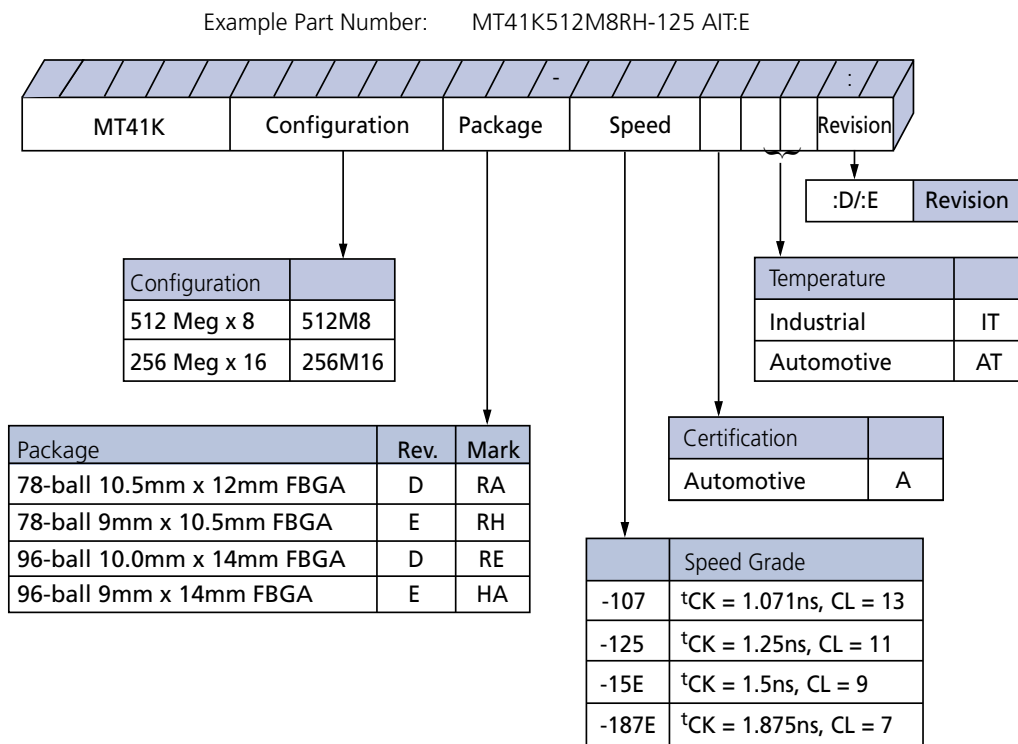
Example Part Number: MT41K512M8RH-125 AIT:E

- :

| MT41K | Configuration | Package | Speed | | | | Revision |
|---|---|---|---|---|---|---|---|

| :D/:E | Revision |
|---|---|

| Configuration | |
|---|---|
| 512 Meg x 8 | 512M8 |
| 256 Meg x 16 | 256M16 |

| Temperature | |
|---|---|
| Industrial | IT |
| Automotive | AT |

| Package | Rev. | Mark |
|---|---|---|
| 78-ball 10.5mm x 12mm FBGA | D | RA |
| 78-ball 9mm x 10.5mm FBGA | E | RH |
| 96-ball 10.0mm x 14mm FBGA | D | RE |
| 96-ball 9mm x 14mm FBGA | E | HA |

| Certification | |
|---|---|
| Automotive | A |

| | Speed Grade |
|---|---|
| -107 | $^{t}$CK = 1.071ns, CL = 13 |
| -125 | $^{t}$CK = 1.25ns, CL = 11 |
| -15E | $^{t}$CK = 1.5ns, CL = 9 |
| -187E | $^{t}$CK = 1.875ns, CL = 7 |